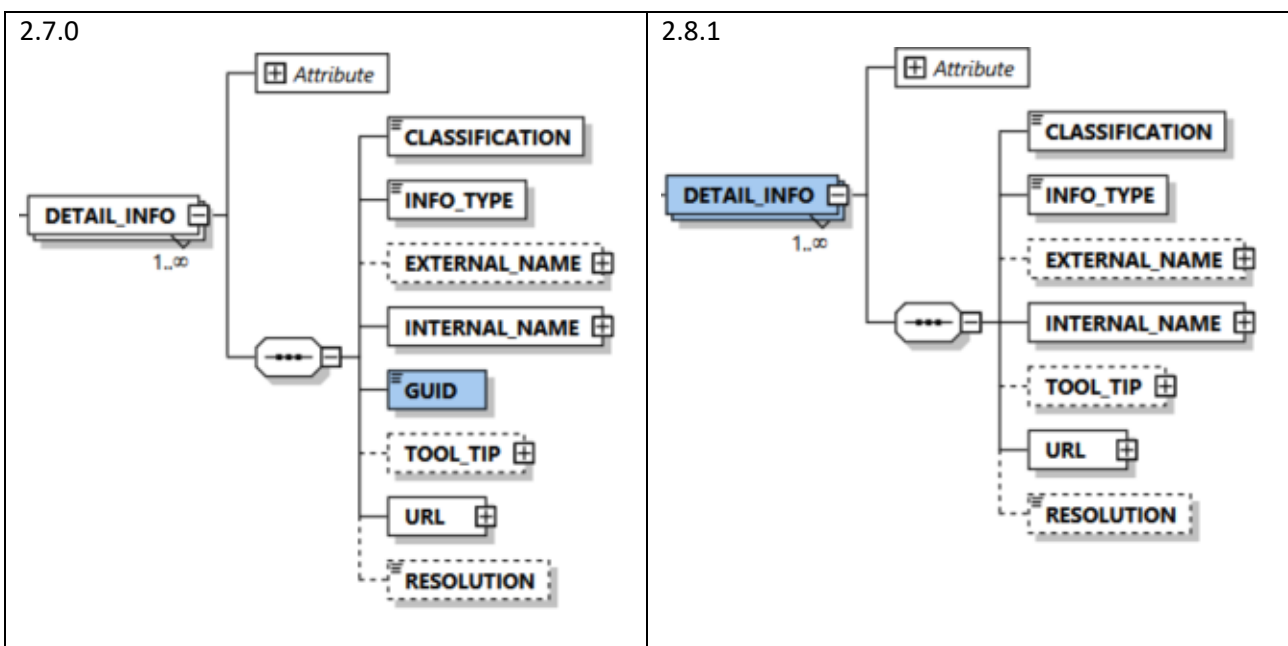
2.7.0

Attribute

DETAIL_INFO

1..∞

CLASSIFICATION

INFO_TYPE

EXTERNAL_NAME

INTERNAL_NAME

GUID

TOOL_TIP

URL

RESOLUTION

2.8.1

Attribute

DETAIL_INFO

1..∞

CLASSIFICATION

INFO_TYPE

EXTERNAL_NAME

INTERNAL_NAME

TOOL_TIP

URL

RESOLUTION